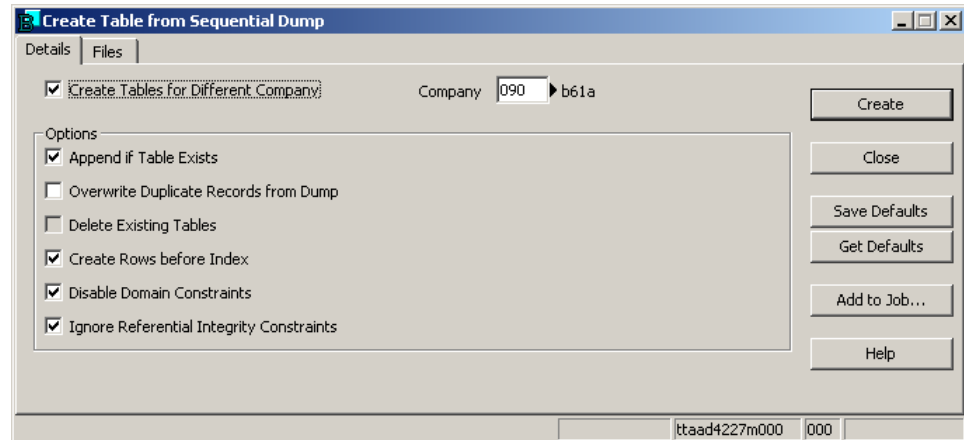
Create Table from Sequential Dump

Details | Files

☑ Create Tables for Different Company

Company 090 ▶ b61a

Options
☑ Append if Table Exists
☐ Overwrite Duplicate Records from Dump
☐ Delete Existing Tables
☑ Create Rows before Index
☑ Disable Domain Constraints
☑ Ignore Referential Integrity Constraints

Create
Close
Save Defaults
Get Defaults
Add to Job...
Help

ttaad4227m000 000